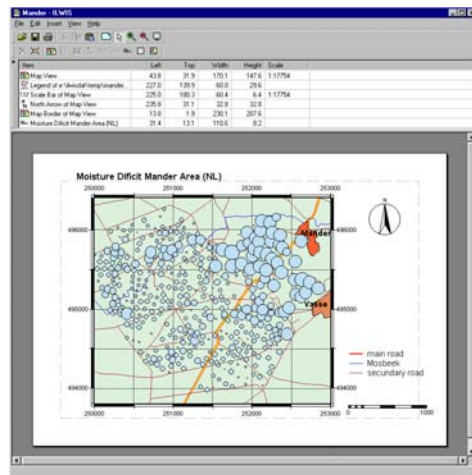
Mander - ILWIS

File Edit Insert View Help

| Item | Left | Top | Width | Height | Scale |
|---|---|---|---|---|---|
| Map View | 43.6 | 31.9 | 170.1 | 147.6 | 1:17754 |
| Legend of e:\ilwis\data\temp\mander... | 227.0 | 139.9 | 60.0 | 29.6 | |
| Scale Bar of Map View | 225.0 | 180.3 | 60.4 | 6.4 | 1:17754 |
| North Arrow of Map View | 235.6 | 31.1 | 32.8 | 32.8 | |
| Map Border of Map View | 13.8 | 1.9 | 230.1 | 207.6 | |
| Moisture Dificit Mander Area (NL) | 31.4 | 13.1 | 110.6 | 8.2 | |

Moisture Dificit Mander Area (NL)

250000 251000 252000 253000

496000

495000

494000

Mander

Vasse

main road
Mosbeek
secundary road

0 1000